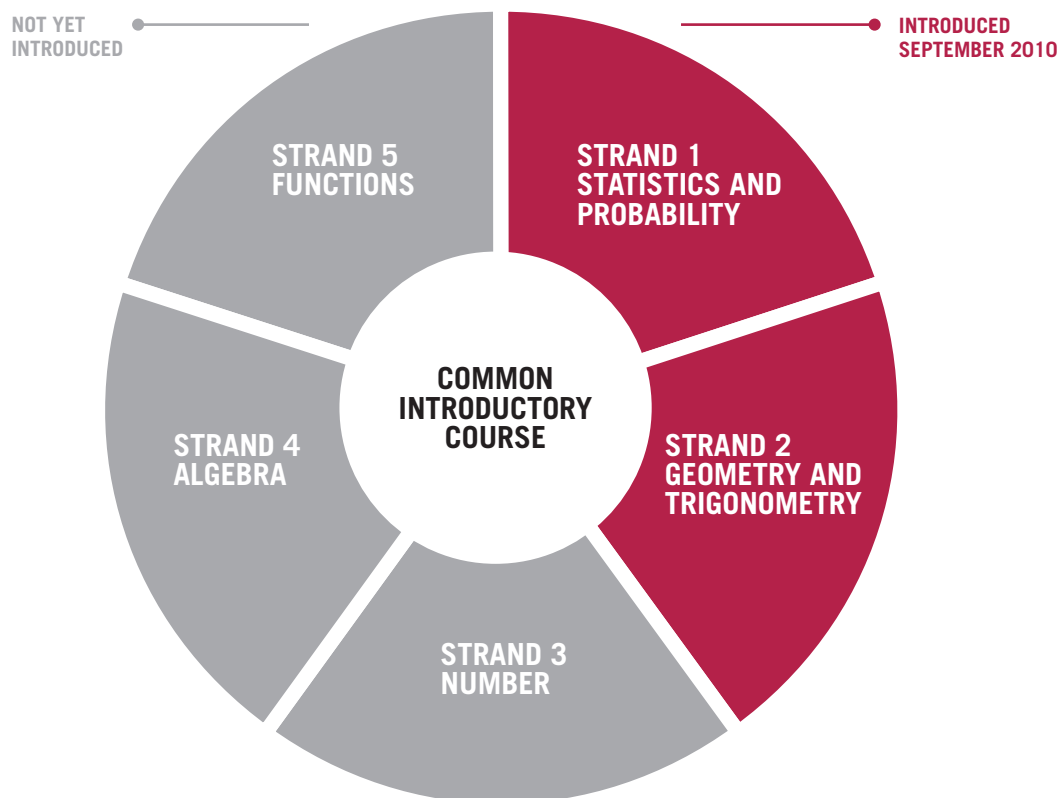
NOT YET INTRODUCED

INTRODUCED SEPTEMBER 2010

STRAND 5 FUNCTIONS

STRAND 1 STATISTICS AND PROBABILITY

COMMON INTRODUCTORY COURSE

STRAND 4 ALGEBRA

STRAND 2 GEOMETRY AND TRIGONOMETRY

STRAND 3 NUMBER